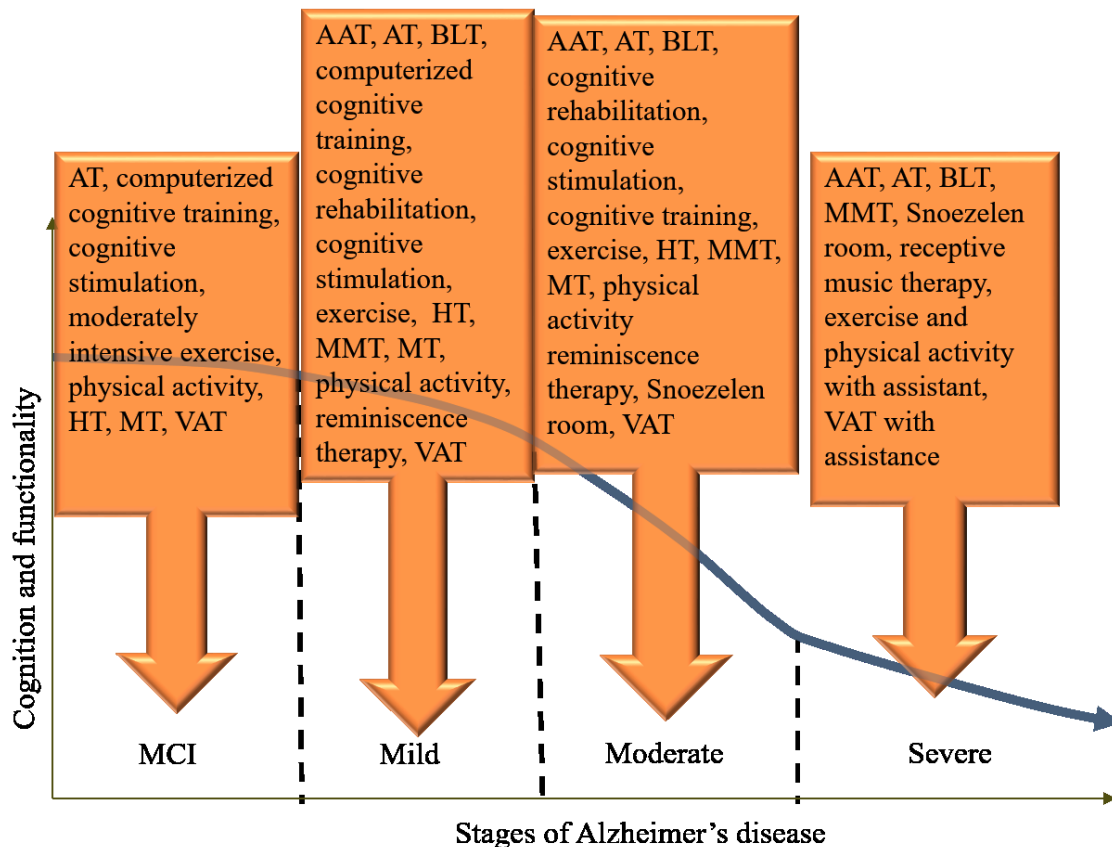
AT, computerized cognitive training, cognitive stimulation, moderately intensive exercise, physical activity, HT, MT, VAT

AAT, AT, BLT, computerized cognitive training, cognitive rehabilitation, cognitive stimulation, exercise, HT, MMT, MT, physical activity, reminiscence therapy, VAT

AAT, AT, BLT, cognitive rehabilitation, cognitive stimulation, cognitive training, exercise, HT, MMT, MT, physical activity reminiscence therapy, Snoezelen room, VAT

AAT, AT, BLT, MMT, Snoezelen room, receptive music therapy, exercise and physical activity with assistant, VAT with assistance

Cognition and functionality

MCI

Mild

Moderate

Severe

Stages of Alzheimer's disease